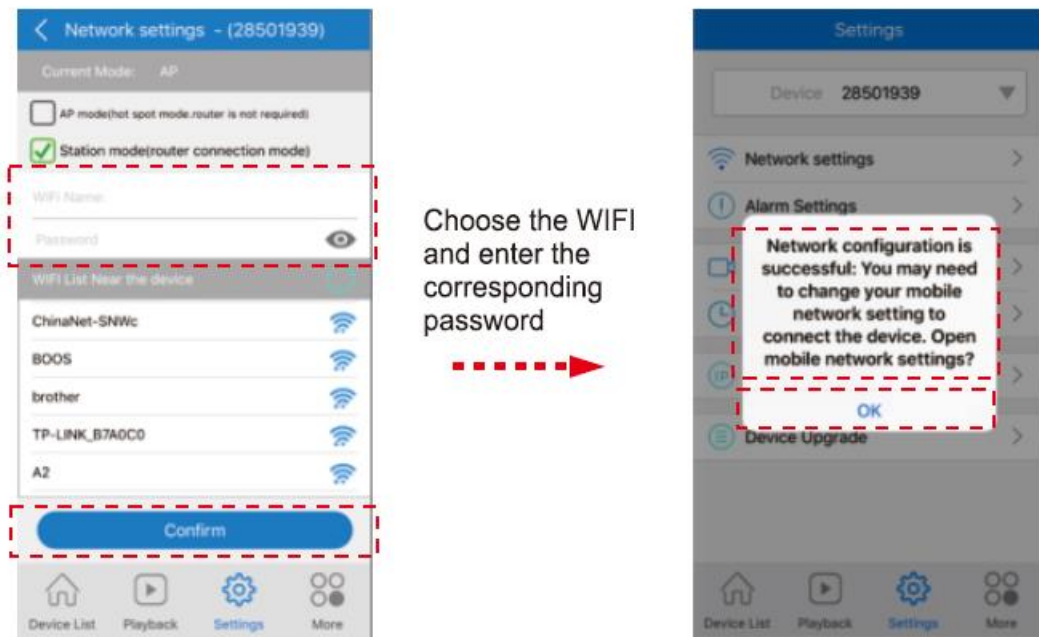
< Network settings - (28501939)

Current Mode: AP

AP mode(hot spot mode.router is not required)

Station mode(router connection mode)

WiFi Name

Password

WIFI List Near the device

ChinaNet-SNWc

BOOS

brother

TP-LINK_B7A0C0

A2

Confirm

Device List Playback Settings More

Choose the WIFI and enter the corresponding password

Settings

Device 28501939

Network settings

Alarm Settings

Network configuration is successful: You may need to change your mobile network setting to connect the device. Open mobile network settings?

OK

Device Upgrade

Device List Playback Settings More